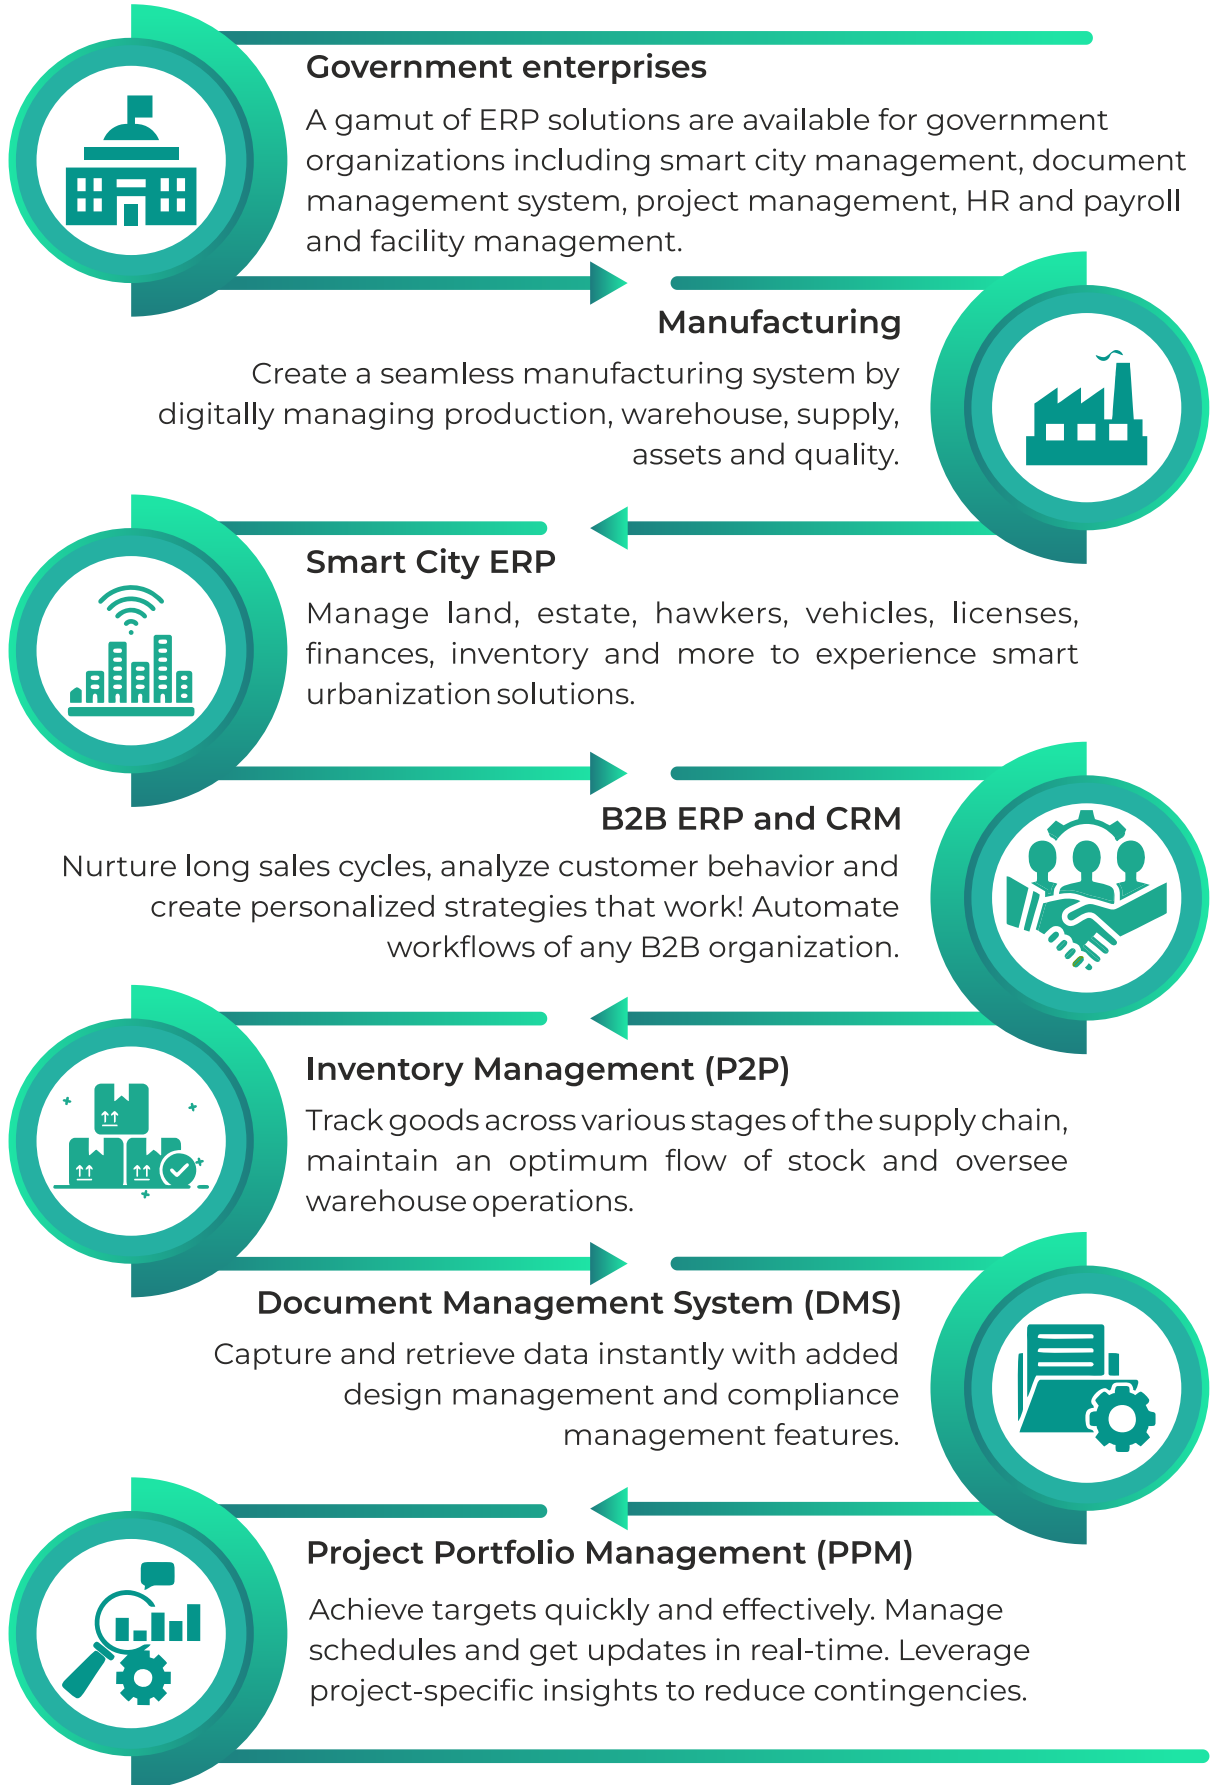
Government enterprises

A gamut of ERP solutions are available for government organizations including smart city management, document management system, project management, HR and payroll and facility management.

Manufacturing

Create a seamless manufacturing system by digitally managing production, warehouse, supply, assets and quality.

Smart City ERP

Manage land, estate, hawkers, vehicles, licenses, finances, inventory and more to experience smart urbanization solutions.

B2B ERP and CRM

Nurture long sales cycles, analyze customer behavior and create personalized strategies that work! Automate workflows of any B2B organization.

Inventory Management (P2P)

Track goods across various stages of the supply chain, maintain an optimum flow of stock and oversee warehouse operations.

Document Management System (DMS)

Capture and retrieve data instantly with added design management and compliance management features.

Project Portfolio Management (PPM)

Achieve targets quickly and effectively. Manage schedules and get updates in real-time. Leverage project-specific insights to reduce contingencies.